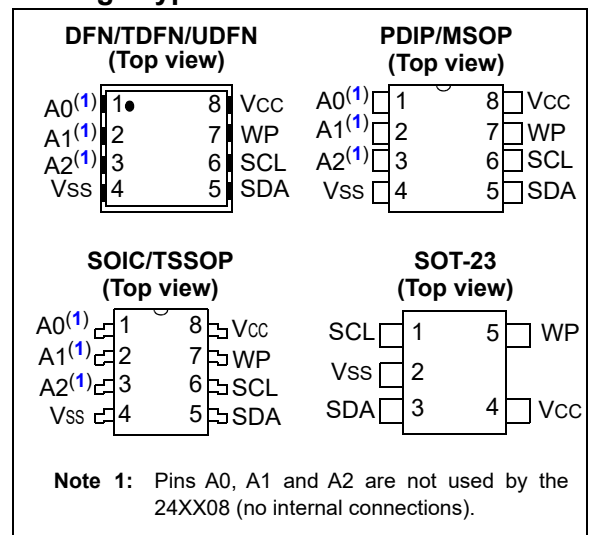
DFN/TDFN/UDFN
(Top view)

A0$^{(1)}$ 1 8 Vcc
A1$^{(1)}$ 2 7 WP
A2$^{(1)}$ 3 6 SCL
Vss 4 5 SDA

PDIP/MSOP
(Top view)

A0$^{(1)}$ 1 8 Vcc
A1$^{(1)}$ 2 7 WP
A2$^{(1)}$ 3 6 SCL
Vss 4 5 SDA

SOIC/TSSOP
(Top view)

A0$^{(1)}$ 1 8 Vcc
A1$^{(1)}$ 2 7 WP
A2$^{(1)}$ 3 6 SCL
Vss 4 5 SDA

SOT-23
(Top view)

SCL 1 5 WP
Vss 2
SDA 3 4 Vcc

Note 1: Pins A0, A1 and A2 are not used by the 24XX08 (no internal connections).